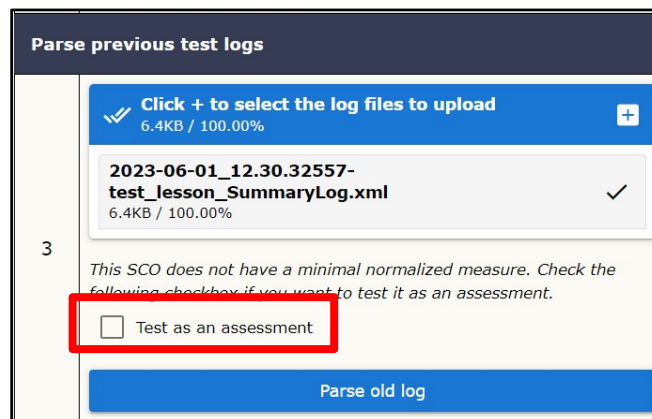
Parse previous test logs

3

Click + to select the log files to upload
6.4KB / 100.00%

+

2023-06-01_12.30.32557-test_lesson_SummaryLog.xml
6.4KB / 100.00%

This SCO does not have a minimal normalized measure. Check the following checkbox if you want to test it as an assessment.

Test as an assessment

Parse old log